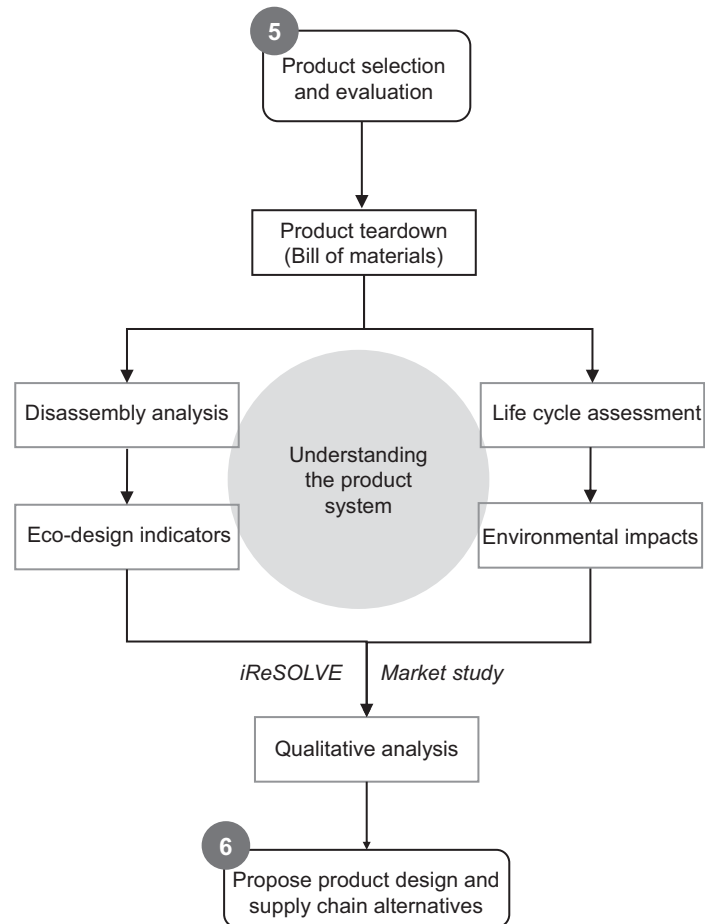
5

Product selection and evaluation

Product teardown (Bill of materials)

Disassembly analysis

Understanding the product system

Life cycle assessment

Eco-design indicators

Environmental impacts

iReSOLVE

Market study

Qualitative analysis

6

Propose product design and supply chain alternatives